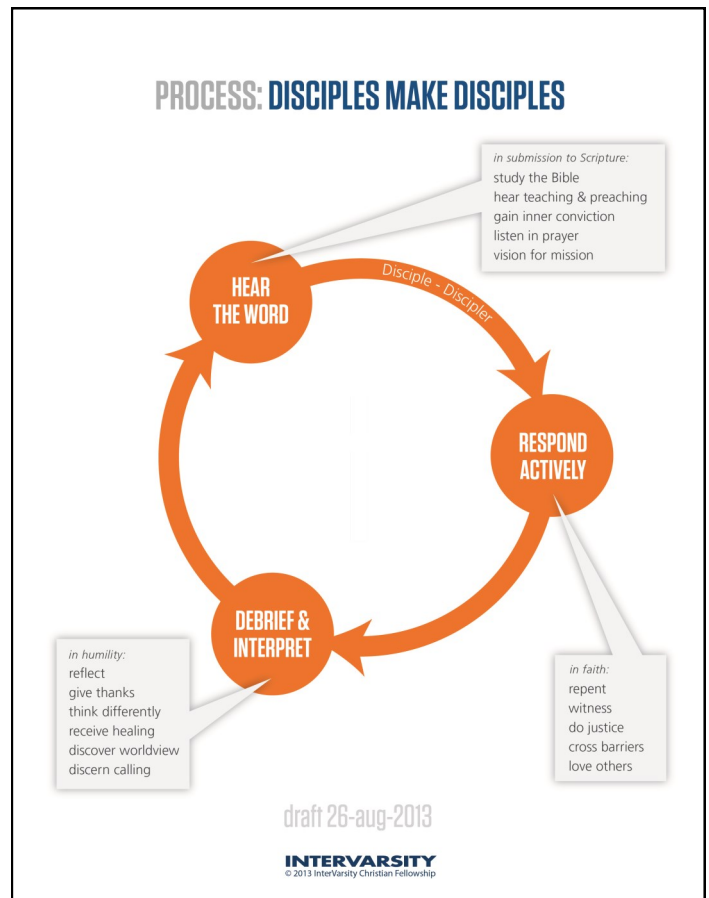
PROCESS: DISCIPLES MAKE DISCIPLES

*in submission to Scripture:*
study the Bible
hear teaching & preaching
gain inner conviction
listen in prayer
vision for mission

HEAR THE WORD

Disciple - Discipler

RESPOND ACTIVELY

*in faith:*
repent
witness
do justice
cross barriers
love others

DEBRIEF & INTERPRET

*in humility:*
reflect
give thanks
think differently
receive healing
discover worldview
discern calling

draft 26-aug-2013

INTERVARSITY
© 2013 InterVarsity Christian Fellowship